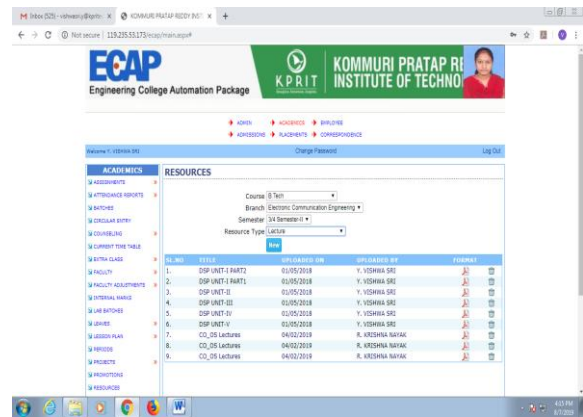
M Inbox (525) - vishwasri@kprit × KOMMURI PRATAP REDDY INST ×

Not secure | 119.235.55.173/ecap/main.aspx

ECAP
Engineering College Automation Package

KPRIT
KOMMURI PRATAP R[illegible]
INSTITUTE OF TECHNO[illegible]

ADMIN ACADEMICS EMPLOYEE
ADMISSIONS PLACEMENTS CORRESPONDENCE

Welcome Y. VISHWA SRI
Change Password
Log Out

ACADEMICS
ASSIGNMENTS
ATTENDANCE REPORTS
BATCHES
CIRCULAR ENTRY
COUNSELING
CURRENT TIME TABLE
EXTRA CLASS
FACULTY
FACULTY ADJUSTMENTS
INTERNAL MARKS
LAB BATCHES
LEAVES
LESSON PLAN
PERIODS
PROJECTS
PROMOTIONS
RESOURCES

RESOURCES

Course B.Tech
Branch Electronic Communication Engineering
Semester 3/4 Semester-II
Resource Type Lecture
New

| SL.NO | TITLE | UPLOADED ON | UPLOADED BY | FORMAT | |
|---|---|---|---|---|---|
| 1. | DSP UNIT-I PART2 | 01/05/2018 | Y. VISHWA SRI | | |
| 2. | DSP UNIT-I PART1 | 01/05/2018 | Y. VISHWA SRI | | |
| 3. | DSP UNIT-II | 01/05/2018 | Y. VISHWA SRI | | |
| 4. | DSP UNIT-III | 01/05/2018 | Y. VISHWA SRI | | |
| 5. | DSP UNIT-IV | 01/05/2018 | Y. VISHWA SRI | | |
| 6. | DSP UNIT-V | 01/05/2018 | Y. VISHWA SRI | | |
| 7. | CO_DS Lectures | 04/02/2019 | R. KRISHNA NAYAK | | |
| 8. | CO_DS Lectures | 04/02/2019 | R. KRISHNA NAYAK | | |
| 9. | CO_DS Lectures | 04/02/2019 | R. KRISHNA NAYAK | | |

4:15 PM
8/7/2019